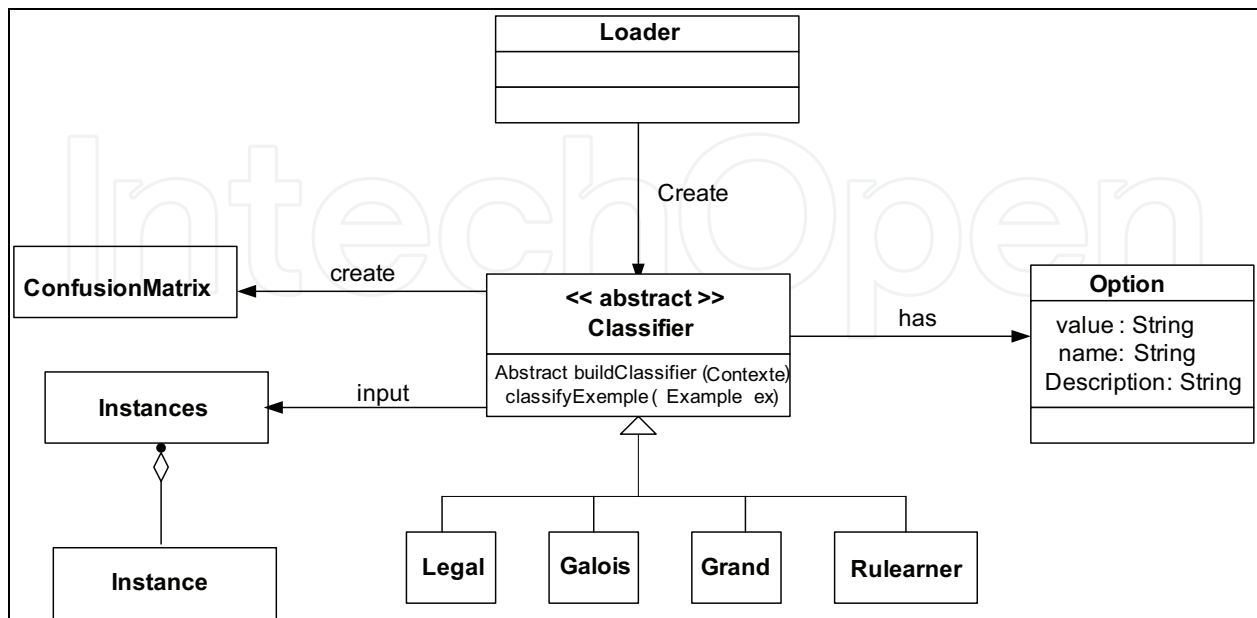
Loader

Create

ConfusionMatrix

create

<< abstract >>
Classifier

Abstract buildClassifier (Contexte)
classifyExemple ( Example ex)

has

Option

value : String
name: String
Description: String

Instances

input

Instance

Legal

Galois

Grand

Rulearner

IntechOpen